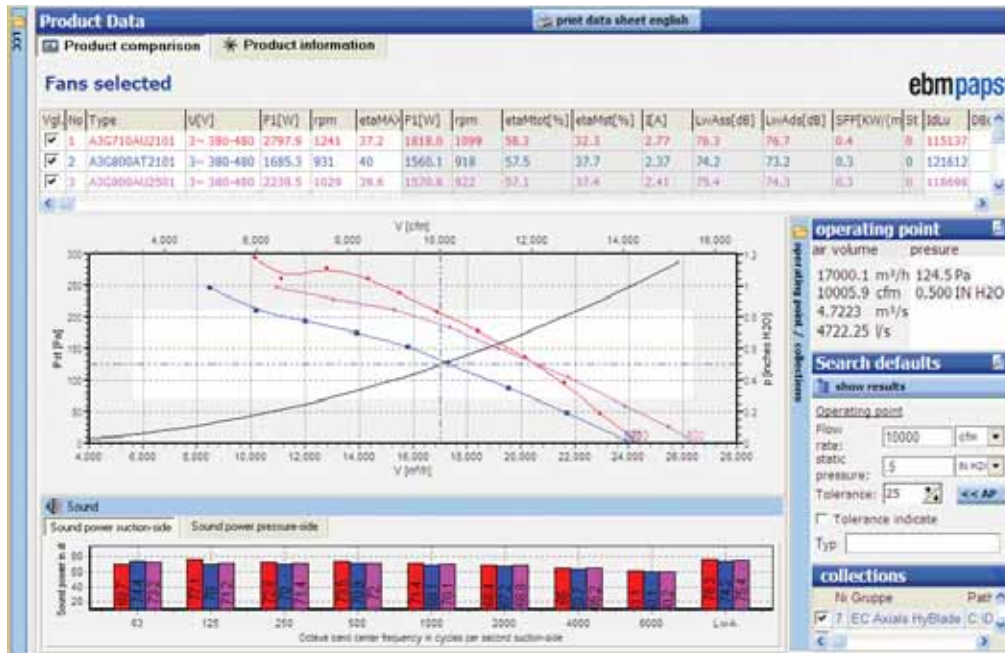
Product Data
print data sheet english
Product comparison
Product information
Fans selected
ebmpapst

| Vgl | No | Type | U[V] | P1[W] | rpm | etaMAX | P1[W] | rpm | etaMtot[%] | etaMst[%] | I[A] | LwAss[dB] | LwAds[dB] | SFP[KW/(m | St | Idlu | DB |
|---|---|---|---|---|---|---|---|---|---|---|---|---|---|---|---|---|---|
| ☑ | 1 | A3G710AU2101 | 3~ 380-480 | 2797.9 | 1241 | 37.2 | 1818.0 | 1099 | 58.3 | 32.3 | 2.77 | 76.3 | 76.7 | 0.4 | 0 | 115137 | |
| ☑ | 2 | A3G800AT2101 | 3~ 380-480 | 1685.3 | 931 | 40 | 1560.1 | 918 | 57.5 | 37.7 | 2.37 | 74.2 | 73.2 | 0.3 | 0 | 121612 | |
| ☑ | 3 | A3G800AU2501 | 3~ 380-480 | 2239.5 | 1029 | 39.6 | 1570.6 | 922 | 57.1 | 37.4 | 2.41 | 75.4 | 74.3 | 0.3 | 0 | 118698 | |

V [cfm]
4,000 6,000 8,000 10,000 12,000 14,000 16,000
Pst [Pa]
300 250 200 150 100 50 0
p [inches H2O]
1.2 1 0.8 0.6 0.4 0.2 0
4,000 6,000 8,000 10,000 12,000 14,000 16,000 18,000 20,000 22,000 24,000 26,000 28,000
V [m³/h]

operating point
air volume presure
17000.1 m³/h 124.5 Pa
10005.9 cfm 0,500 IN H2O
4.7223 m³/s
4722.25 l/s
operating point / collections
Search defaults
show results
Operating point
Flow rate: 10000 cfm
static pressure: .5 IN H2O
Tolerance: 25 << AP
Tolerance indicate
Typ
collections
Nr Gruppe Path
7 EC Axials HyBlade C:\D

Sound
Sound power suction-side
Sound power pressure-side
Sound power in dB
80 60 40 20 0
63 125 250 500 1000 2000 4000 8000 LwA
Octave band center frequency in cycles per second suction-side